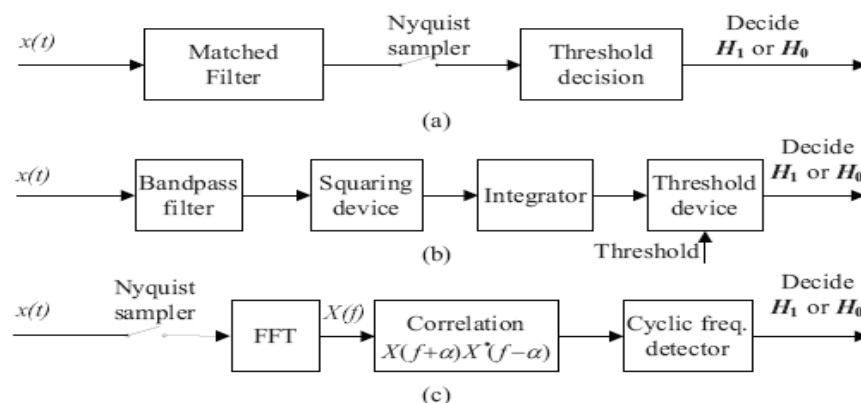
$x(t)$

Matched Filter

Nyquist sampler

Threshold decision

Decide $H_1$ or $H_0$

(a)

$x(t)$

Bandpass filter

Squaring device

Integrator

Threshold device

Decide $H_1$ or $H_0$

Threshold

(b)

$x(t)$

Nyquist sampler

FFT

$X(f)$

Correlation $X(f+\alpha)X^*(f-\alpha)$

Cyclic freq. detector

Decide $H_1$ or $H_0$

(c)